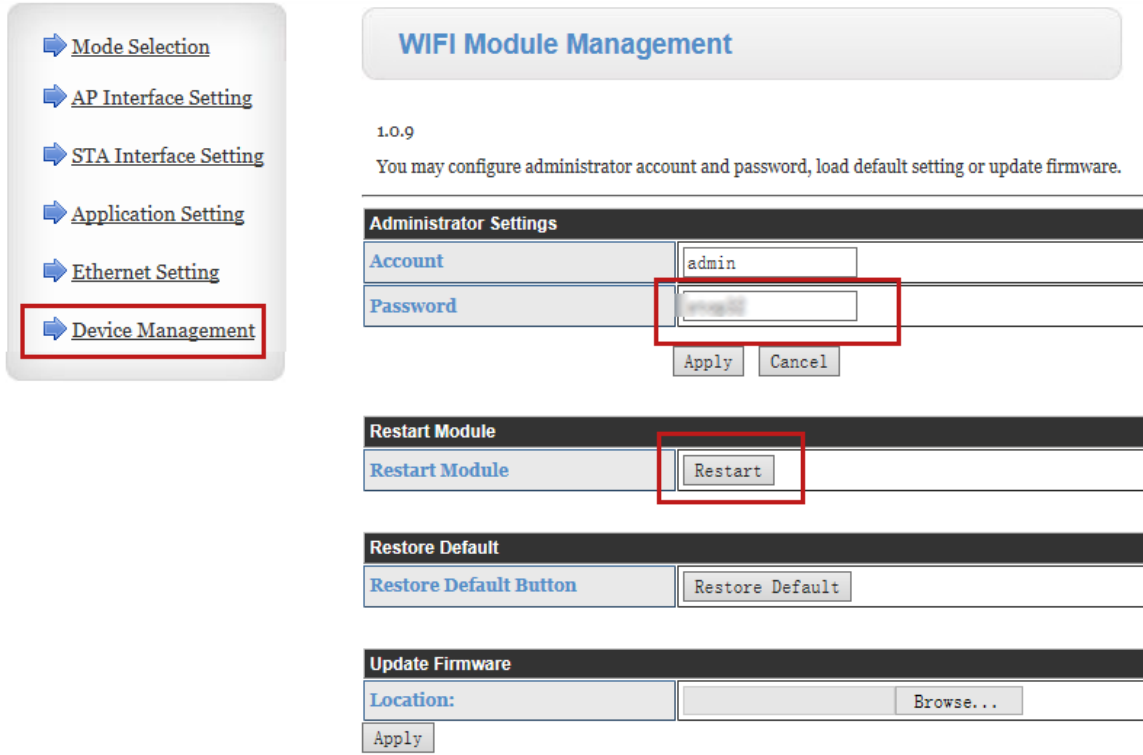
Mode Selection

AP Interface Setting

STA Interface Setting

Application Setting

Ethernet Setting

Device Management

WIFI Module Management

1.0.9

You may configure administrator account and password, load default setting or update firmware.

| Administrator Settings | |
|---|---|
| Account | admin |
| Password | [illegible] |

Apply Cancel

| Restart Module | |
|---|---|
| Restart Module | Restart |

| Restore Default | |
|---|---|
| Restore Default Button | Restore Default |

| Update Firmware | |
|---|---|
| Location: | Browse... |

Apply